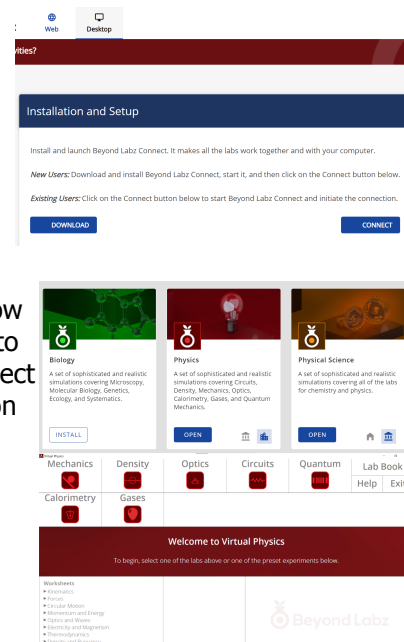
Web Desktop

vities?

Installation and Setup

Install and launch Beyond Labz Connect. It makes all the labs work together and with your computer.

New Users: Download and install Beyond Labz Connect, start it, and then click on the Connect button below.

Existing Users: Click on the Connect button below to start Beyond Labz Connect and initiate the connection.

DOWNLOAD

CONNECT

ow
to
ect
on

Biology

A set of sophisticated and realistic simulations covering Microscopy, Molecular Biology, Genetics, Ecology, and Systematics.

INSTALL

Physics

A set of sophisticated and realistic simulations covering Circuits, Density, Mechanics, Optics, Calorimetry, Gases, and Quantum Mechanics.

OPEN

Physical Science

A set of sophisticated and realistic simulations covering all of the labs for chemistry and physics.

OPEN

Virtual Physics

Mechanics Density Optics Circuits Quantum Lab Book

Help Exi

Calorimetry Gases

Welcome to Virtual Physics

To begin, select one of the labs above or one of the preset experiments below.

Worksheets
▸ Kinematics
▸ Forces
▸ Circular Motion
▸ Momentum and Energy
▸ Optics and Waves
▸ Electricity and Magnetism
▸ Thermodynamics
▸ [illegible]

Beyond Labz